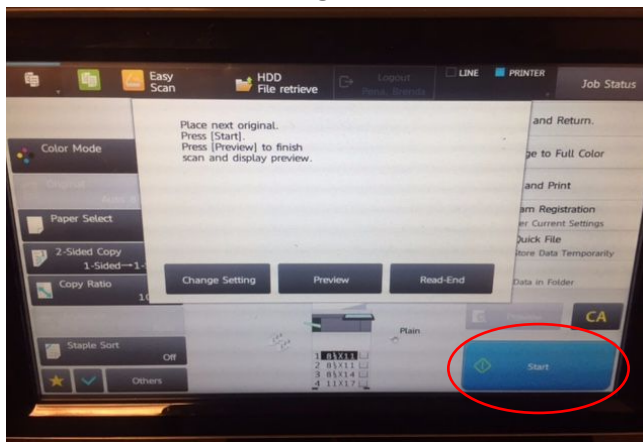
Easy Scan

HDD File retrieve

Logout

LINE

PRINTER

Job Status

Place next original.
Press [Start].
Press [Preview] to finish scan and display preview.

Change Setting

Preview

Read-End

and Return.

ge to Full Color

and Print

am Registration
er Current Settings

Quick File
Store Data Temporarily

Data in Folder

Color Mode

Paper Select

2-Sided Copy
1-Sided→1-

Copy Ratio
10

Staple Sort
Off

Others

Plain

1 8½X11
2 8½X11
3 8½X14
4 11X17

CA

Start